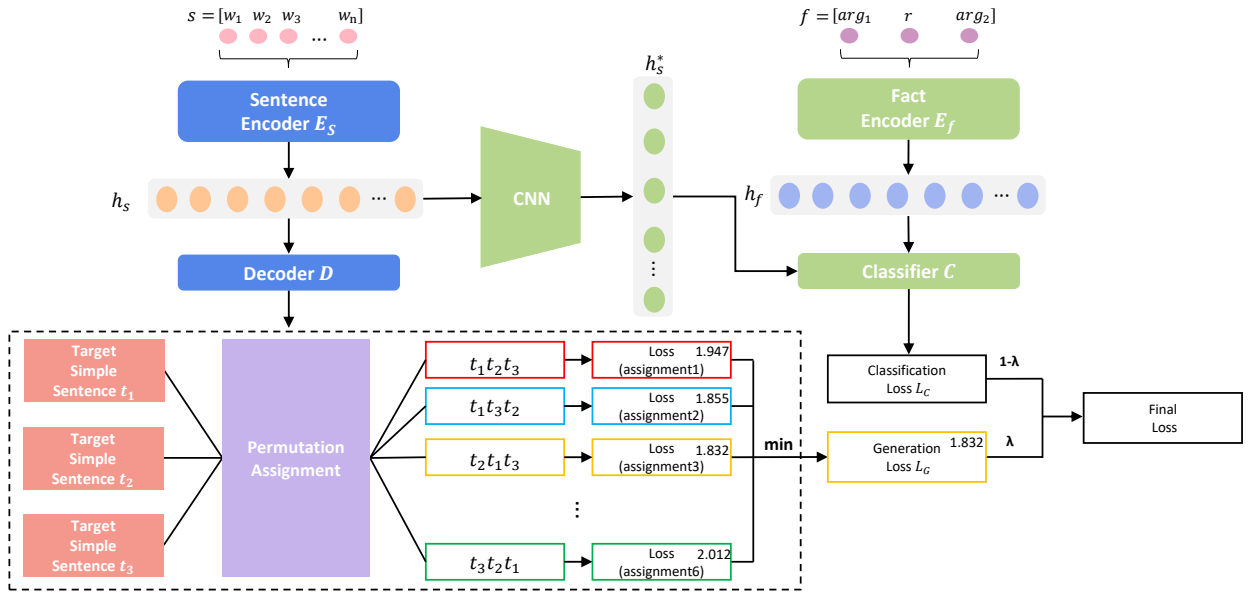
$s = [w_1 \quad w_2 \quad w_3 \quad \ldots \quad w_n]$

Sentence Encoder $E_S$

$h_s$

Decoder $D$

CNN

$h_s^*$

$f = [arg_1 \quad r \quad arg_2]$

Fact Encoder $E_f$

$h_f$

Classifier $C$

Target Simple Sentence $t_1$

Target Simple Sentence $t_2$

Target Simple Sentence $t_3$

Permutation Assignment

$t_1 t_2 t_3$

$t_1 t_3 t_2$

$t_2 t_1 t_3$

$t_3 t_2 t_1$

Loss 1.947 (assignment1)

Loss 1.855 (assignment2)

Loss 1.832 (assignment3)

Loss 2.012 (assignment6)

min

Classification Loss $L_C$

1-λ

Generation Loss $L_G$ 1.832

λ

Final Loss